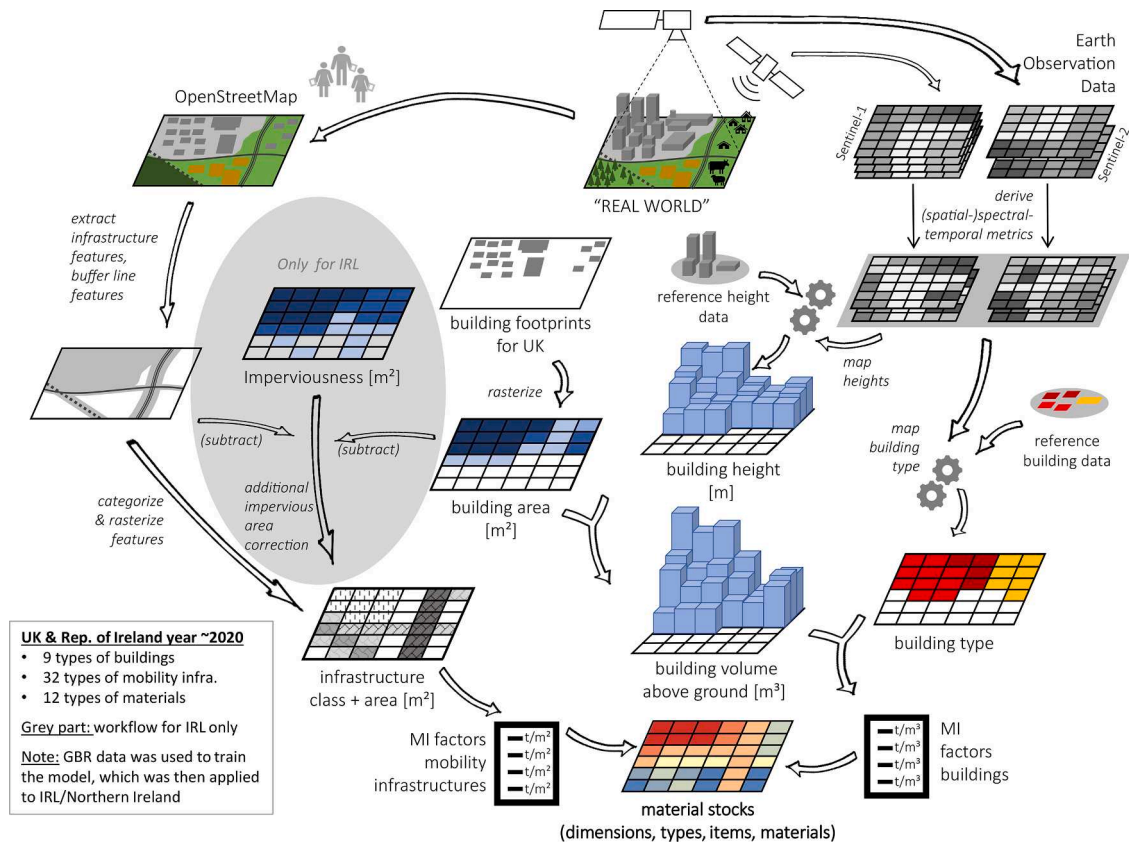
Earth Observation Data

OpenStreetMap

Sentinel-1

Sentinel-2

"REAL WORLD"

extract infrastructure features, buffer line features

Only for IRL

Imperviousness [m²]

building footprints for UK

derive (spatial-)spectral-temporal metrics

reference height data

map heights

rasterize

(subtract)

(subtract)

building area [m²]

building height [m]

map building type

reference building data

categorize & rasterize features

additional impervious area correction

building volume above ground [m³]

building type

UK & Rep. of Ireland year ~2020
• 9 types of buildings
• 32 types of mobility infra.
• 12 types of materials

Grey part: workflow for IRL only

Note: GBR data was used to train the model, which was then applied to IRL/Northern Ireland

infrastructure class + area [m²]

t/m²
t/m²
t/m²
t/m²

MI factors mobility infrastructures

material stocks (dimensions, types, items, materials)

t/m³
t/m³
t/m³
t/m³

MI factors buildings